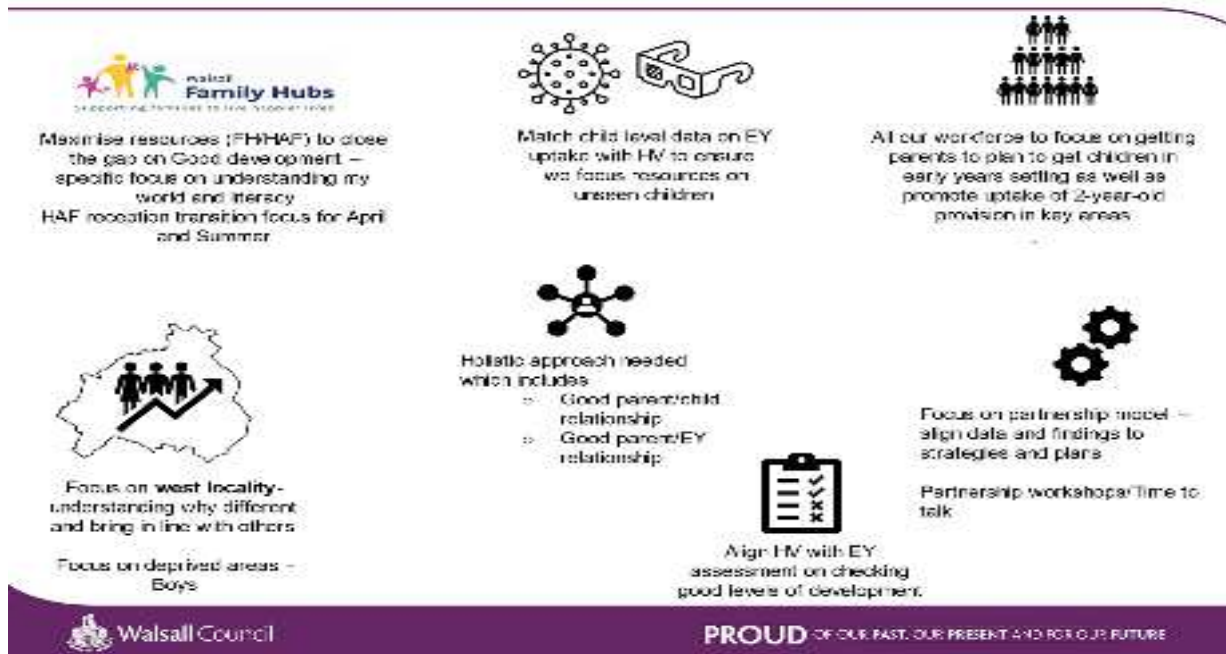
Walsall Family Hubs
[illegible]

Maximise resources (FH/HAF) to close the gap on Good development – specific focus on understanding my world and literacy
HAF reception transition focus for April and Summer

Match child level data on EY uptake with HV to ensure we focus resources on unseen children

All our workforce to focus on getting parents to plan to get children in early years setting as well as promote uptake of 2-year-old provision in key areas

Holistic approach needed which includes
» Good parent/child relationship
» Good parent/EY relationship

Focus on partnership model – align data and findings to strategies and plans

Partnership workshops/Time to talk

Focus on west locality- understanding why different and bring in line with others

Focus on deprived areas – Boys

Align HV with EY assessment on checking good levels of development

Walsall Council

PROUD OF OUR PAST, OUR PRESENT AND FOR OUR FUTURE